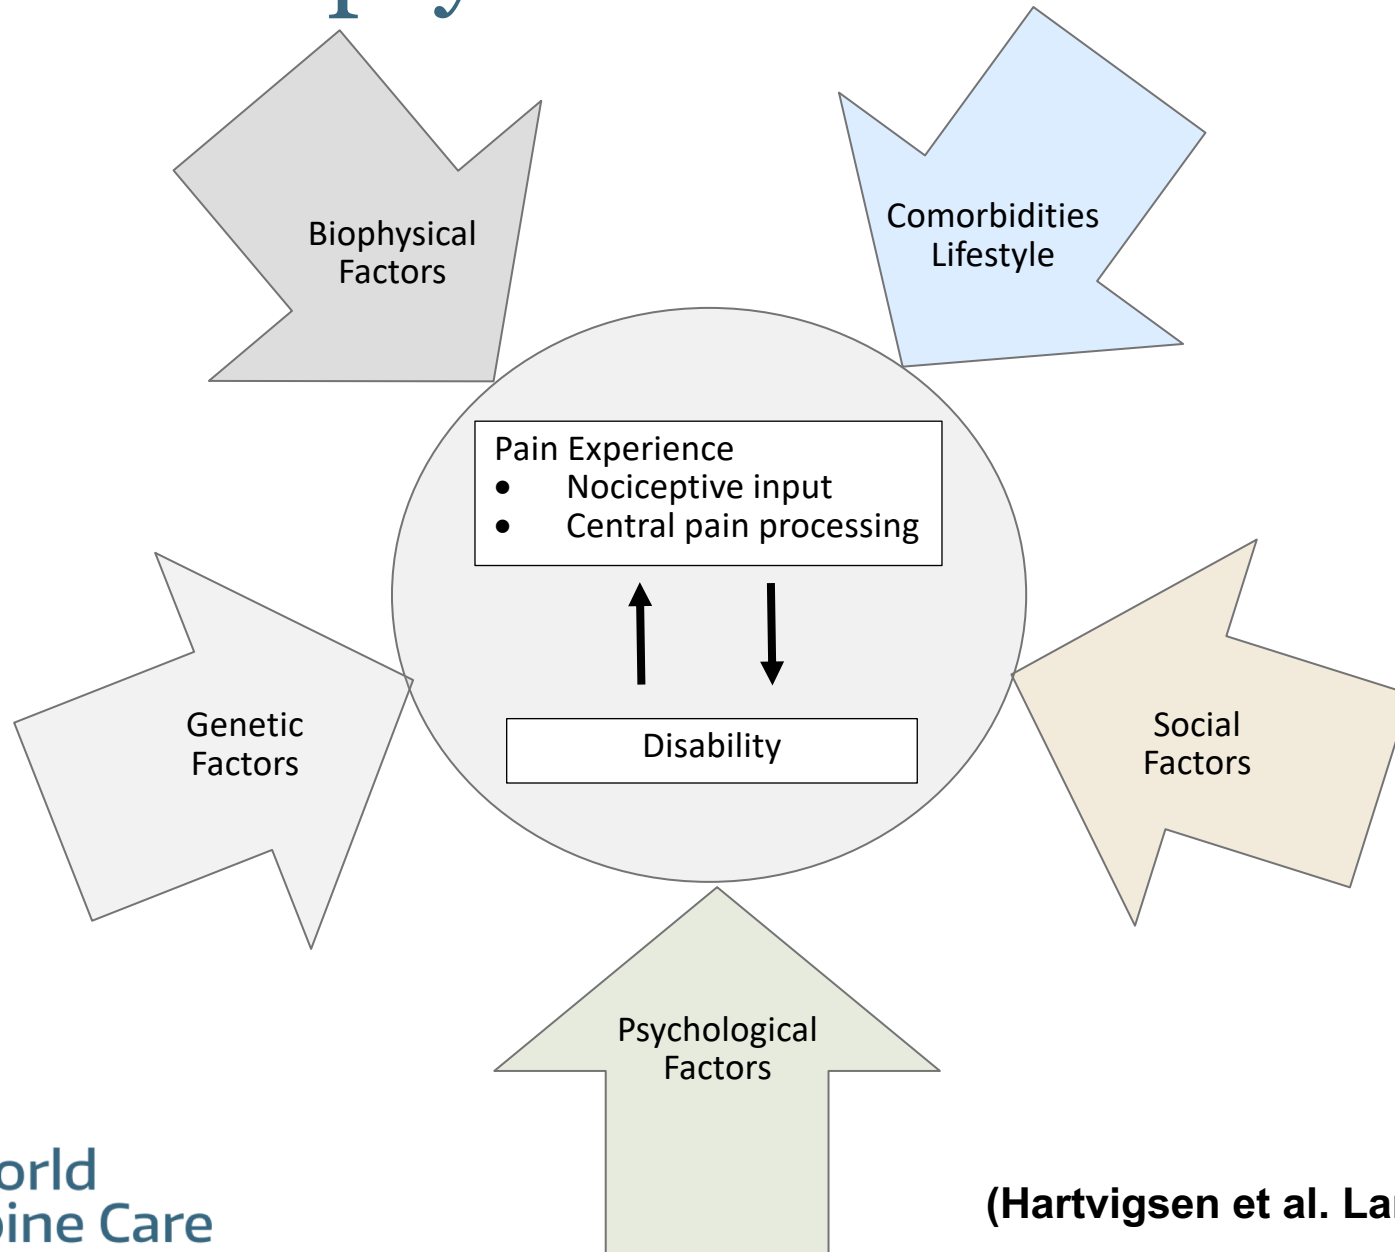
Biophysical Factors

Comorbidities Lifestyle

Pain Experience
- Nociceptive input
- Central pain processing

Disability

Genetic Factors

Social Factors

Psychological Factors

orld
ine Care

(Hartvigsen et al. La